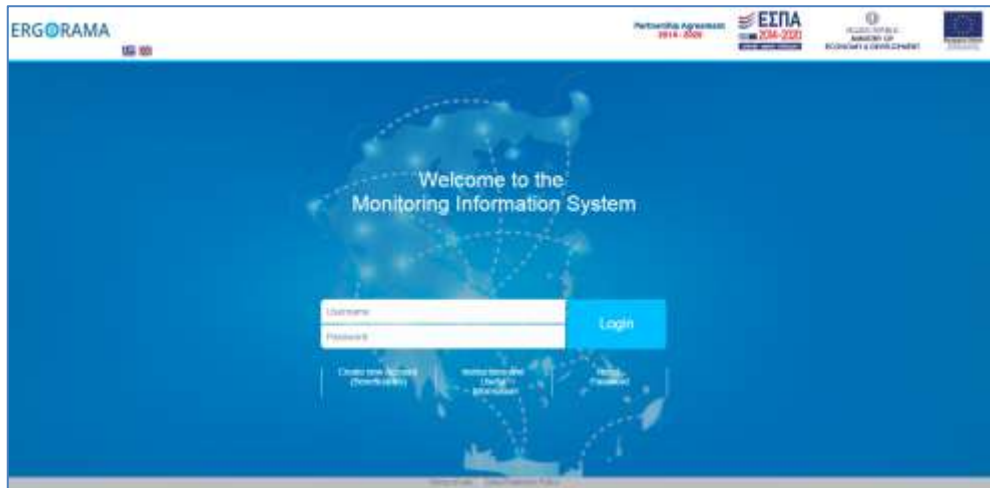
ERGORAMA

Partnership Agreement 2014-2020

ΕΣΠΑ 2014-2020

MINISTRY OF ECONOMY & DEVELOPMENT

Welcome to the Monitoring Information System

Username

Password

Login

Create new Account (Beneficiaries)

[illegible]

Reset Password

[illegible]